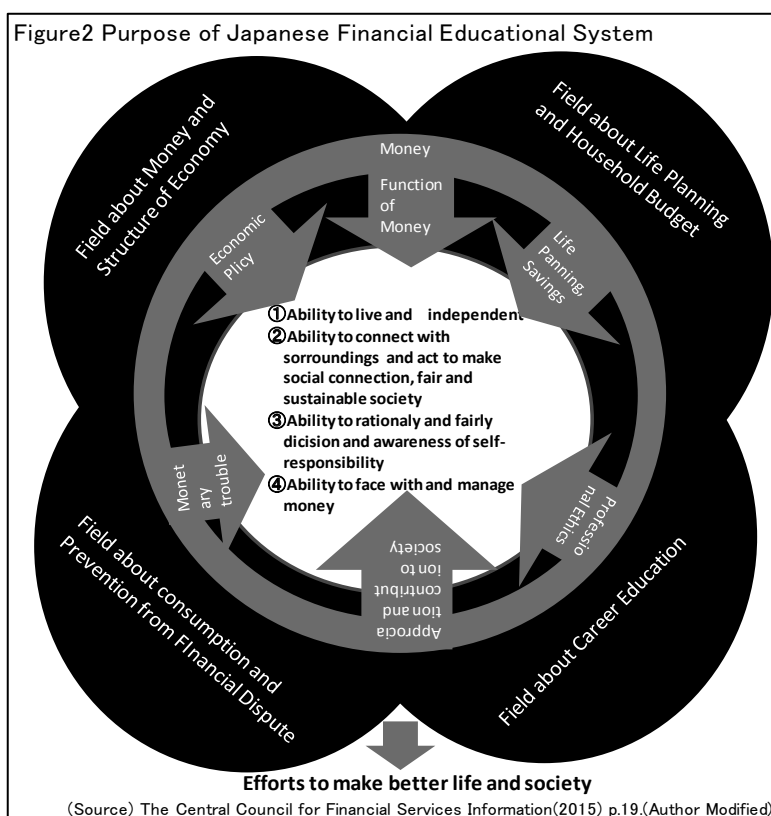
Figure2 Purpose of Japanese Financial Educational System

Field about Money and Structure of Economy

Field about Life Planning and Household Budget

Money

Function of Money

Economic Plicy

Life Panning, Savings

①Ability to live and independent
②Ability to connect with sorroundings and act to make social connection, fair and sustainable society
③Ability to rationaly and fairly dicision and awareness of self-responsibility
④Ability to face with and manage money

Monetary trouble

Professional Ethics

Appreciation and contribution to society

Field about consumption and Prevention from FInancial Dispute

Field about Career Education

Efforts to make better life and society

(Source) The Central Council for Financial Services Information(2015) p.19.(Author Modified)